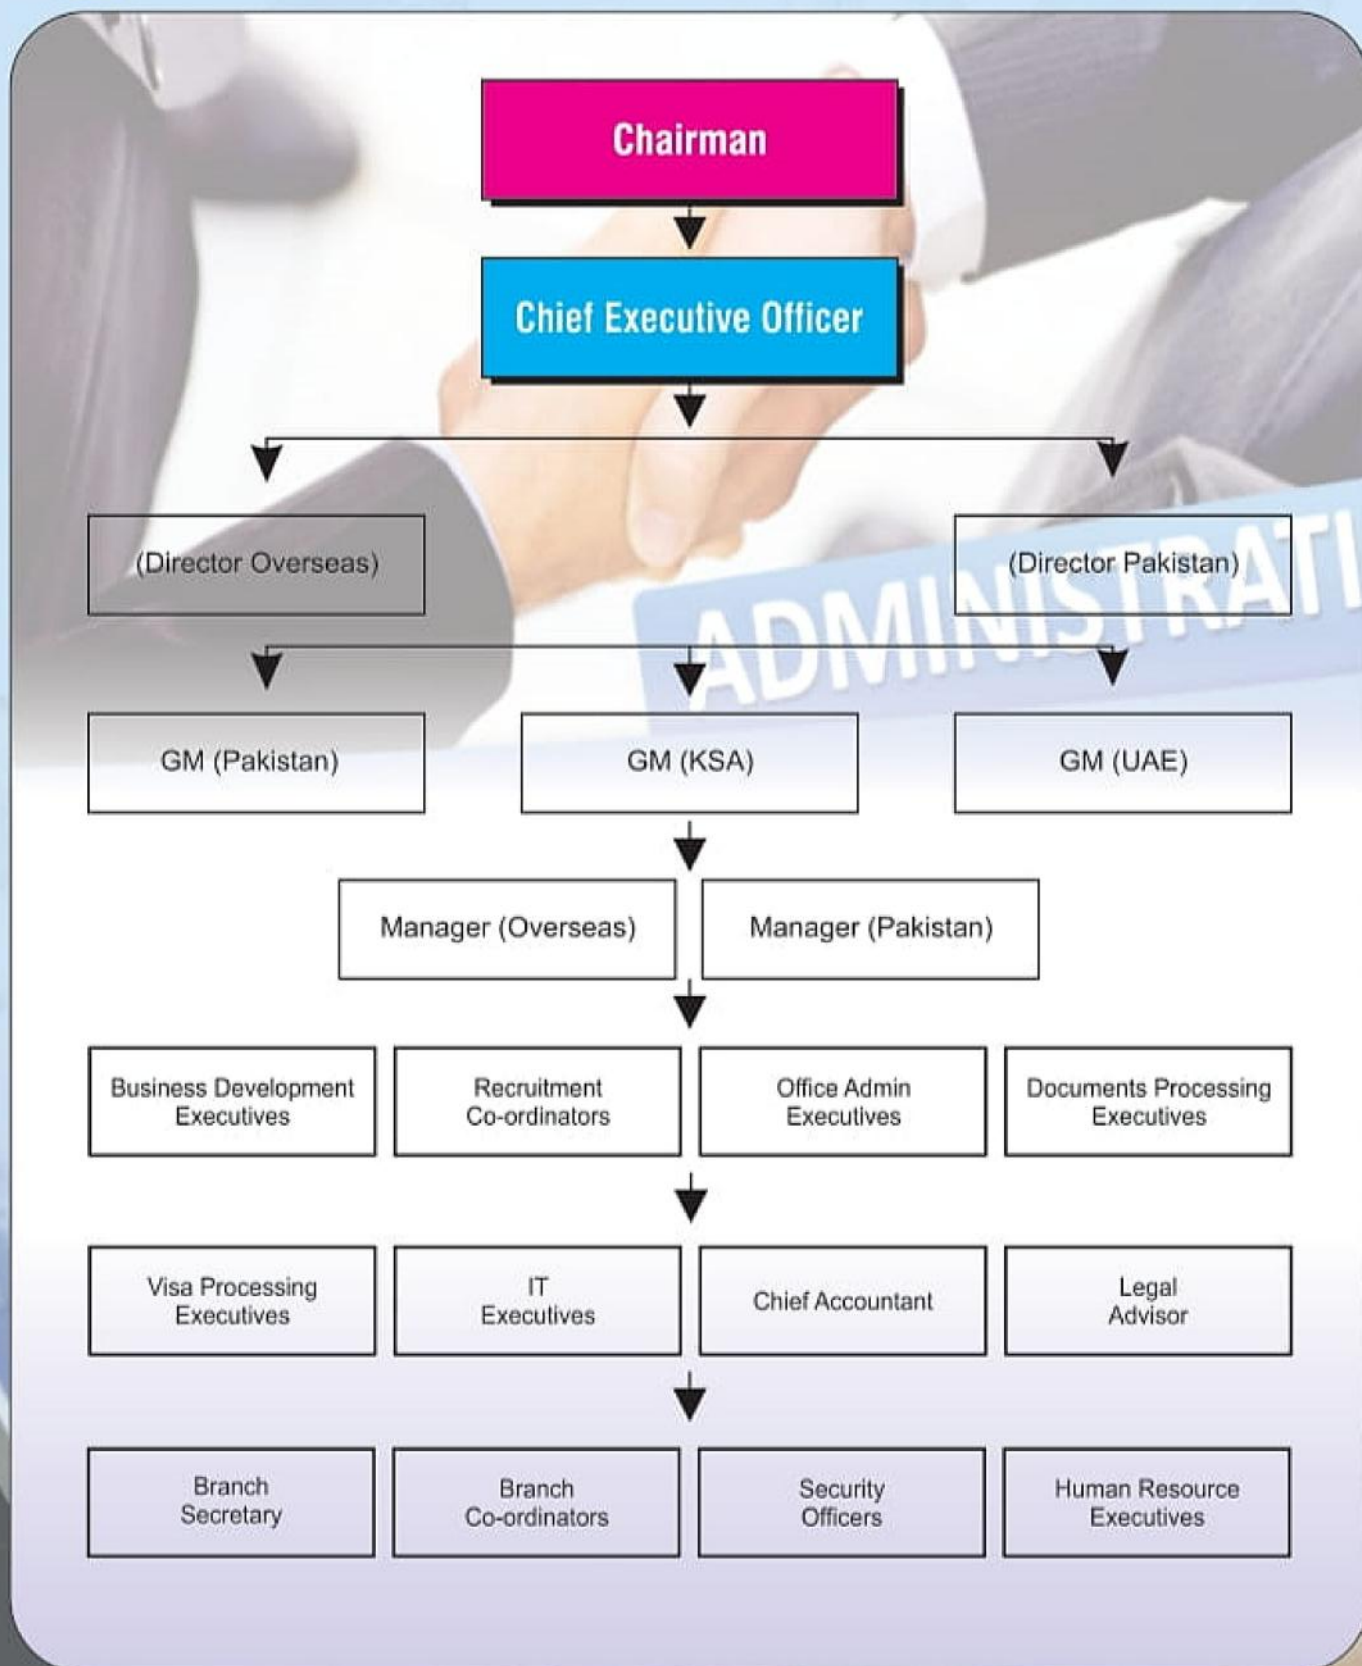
Chairman

Chief Executive Officer

(Director Overseas)

(Director Pakistan)

ADMINISTRATI

GM (Pakistan)

GM (KSA)

GM (UAE)

Manager (Overseas)

Manager (Pakistan)

Business Development Executives

Recruitment Co-ordinators

Office Admin Executives

Documents Processing Executives

Visa Processing Executives

IT Executives

Chief Accountant

Legal Advisor

Branch Secretary

Branch Co-ordinators

Security Officers

Human Resource Executives